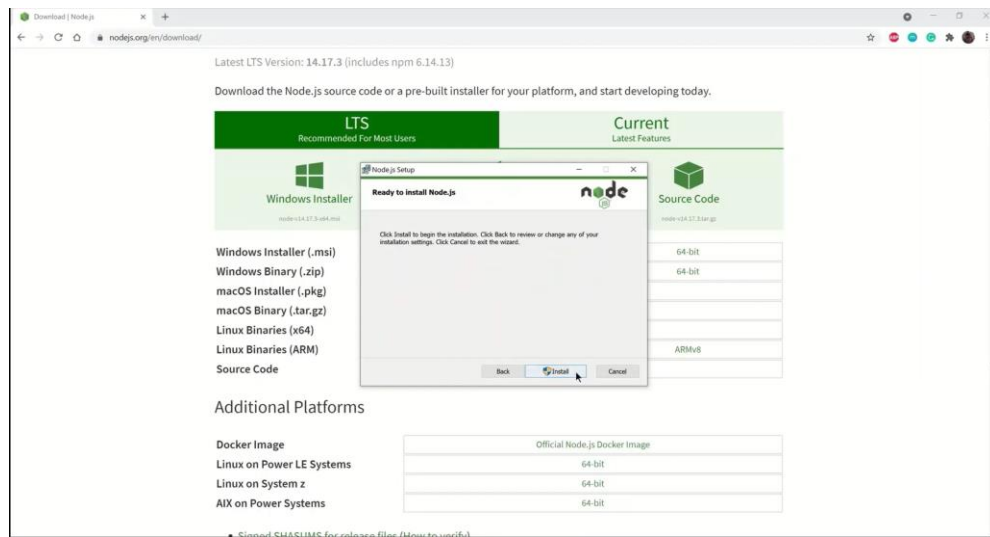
Download | Node.js

nodejs.org/en/download/

Latest LTS Version: 14.17.3 (includes npm 6.14.13)

Download the Node.js source code or a pre-built installer for your platform, and start developing today.

LTS
Recommended For Most Users

Current
Latest Features

Windows Installer
node-v14.17.3-x64.msi

Source Code
node-v14.17.3.tar.gz

Node.js Setup

Ready to install Node.js

node

Click Install to begin the installation. Click Back to review or change any of your installation settings. Click Cancel to exit the wizard.

Back Install Cancel

| Windows Installer (.msi) | 64-bit |
|---|---|
| Windows Binary (.zip) | 64-bit |
| macOS Installer (.pkg) | |
| macOS Binary (.tar.gz) | |
| Linux Binaries (x64) | |
| Linux Binaries (ARM) | ARMv8 |
| Source Code | |

Additional Platforms

| Docker Image | Official Node.js Docker Image |
|---|---|
| Linux on Power LE Systems | 64-bit |
| Linux on System z | 64-bit |
| AIX on Power Systems | 64-bit |

• Signed SHASUMS for release files (How to verify)